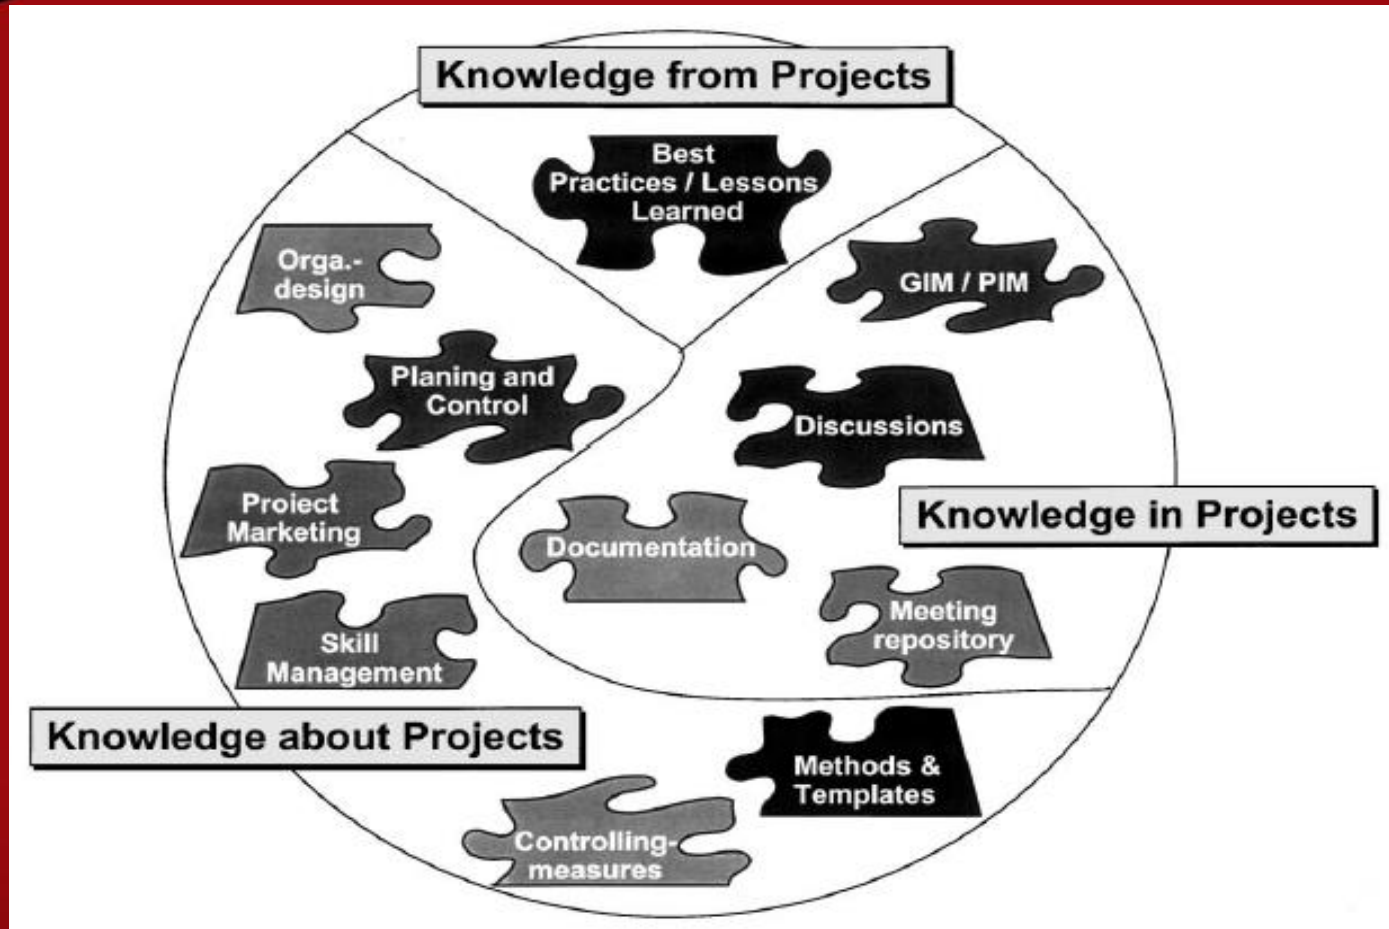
Knowledge from Projects

Best Practices / Lessons Learned

Orga.-design

GIM / PIM

Planing and Control

Discussions

Proiect Marketing

Knowledge in Projects

Documentation

Meeting repository

Skill Management

Knowledge about Projects

Methods & Templates

Controlling-measures